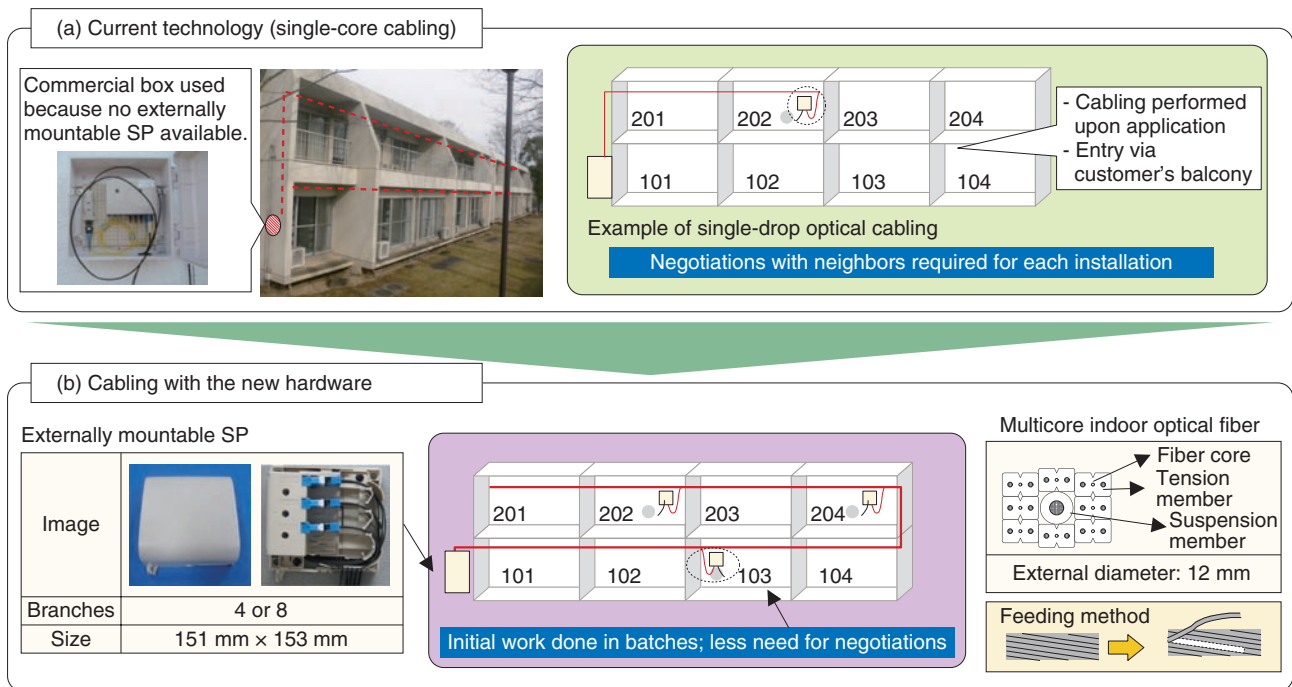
(a) Current technology (single-core cabling)

Commercial box used because no externally mountable SP available.

201
202
203
204
101
102
103
104

- Cabling performed upon application
- Entry via customer's balcony

Example of single-drop optical cabling

Negotiations with neighbors required for each installation

(b) Cabling with the new hardware

Externally mountable SP

| Image | |
|---|---|
| Branches | 4 or 8 |
| Size | 151 mm × 153 mm |

201
202
203
204
101
102
103
104

Initial work done in batches; less need for negotiations

Multicore indoor optical fiber

Fiber core
Tension member
Suspension member

External diameter: 12 mm

Feeding method